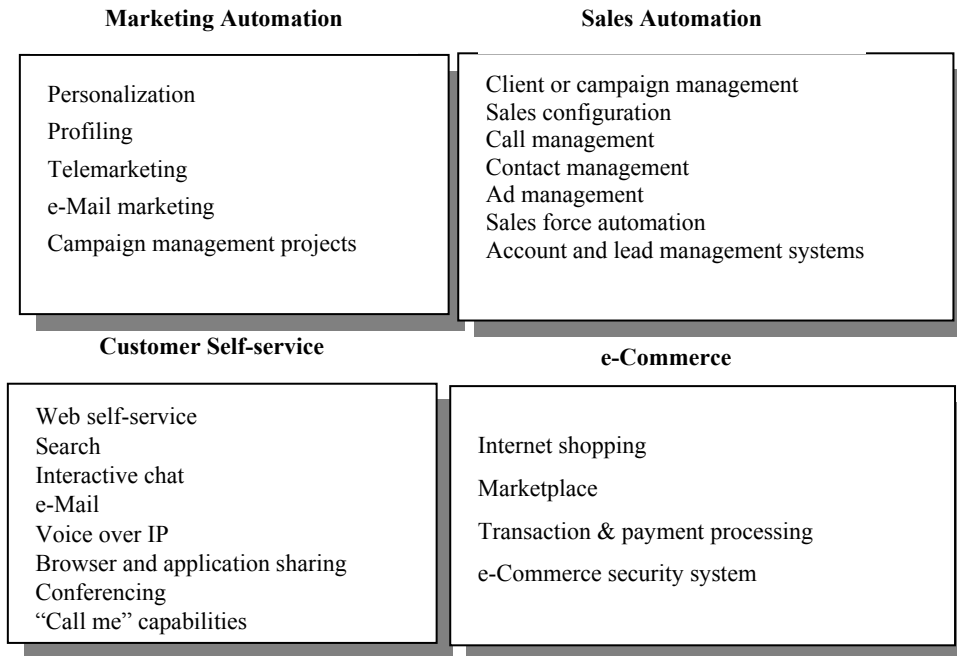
**Marketing Automation**

Personalization
Profiling
Telemarketing
e-Mail marketing
Campaign management projects

**Sales Automation**

Client or campaign management
Sales configuration
Call management
Contact management
Ad management
Sales force automation
Account and lead management systems

**Customer Self-service**

Web self-service
Search
Interactive chat
e-Mail
Voice over IP
Browser and application sharing
Conferencing
"Call me" capabilities

**e-Commerce**

Internet shopping
Marketplace
Transaction & payment processing
e-Commerce security system